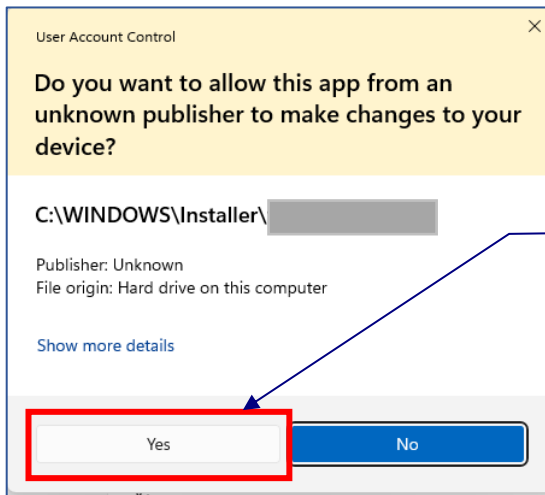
User Account Control

×

Do you want to allow this app from an unknown publisher to make changes to your device?

C:\WINDOWS\Installer\ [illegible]

Publisher: Unknown
File origin: Hard drive on this computer

Show more details

Yes

No